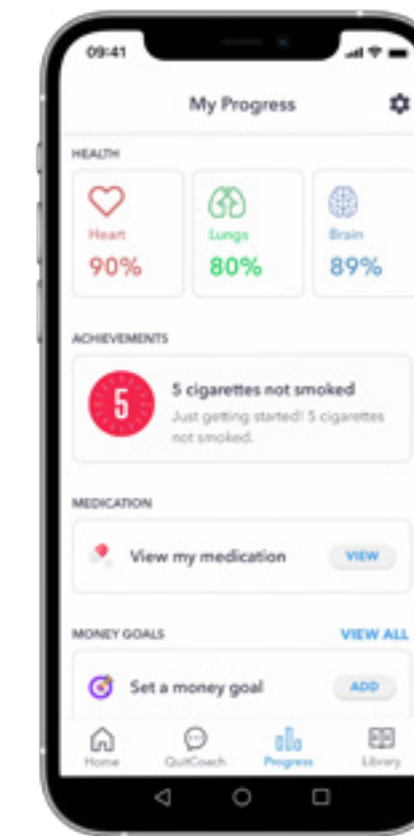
09:41

My Progress

HEALTH

Heart
90%

Lungs
80%

Brain
89%

ACHIEVEMENTS

5

5 cigarettes not smoked

Just getting started! 5 cigarettes not smoked.

MEDICATION

View my medication

VIEW

MONEY GOALS

VIEW ALL

Set a money goal

ADD

Home

QuitCoach

Progress

Library